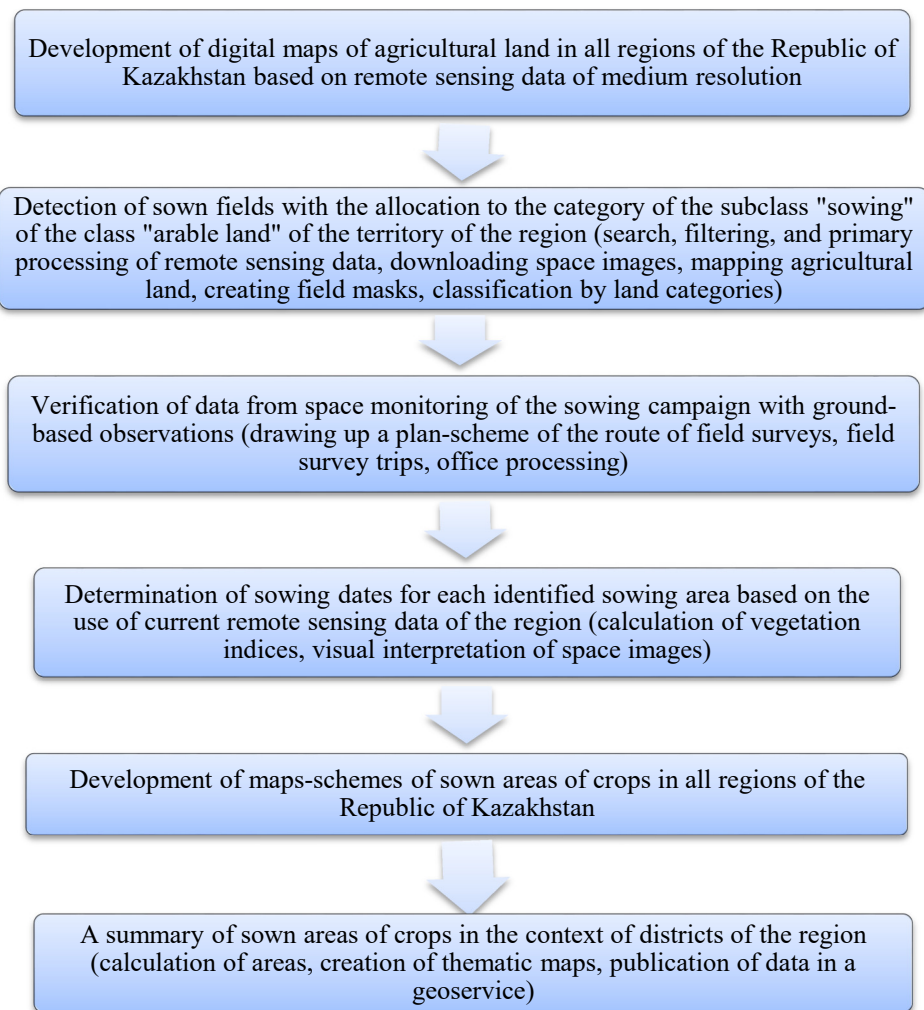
Development of digital maps of agricultural land in all regions of the Republic of Kazakhstan based on remote sensing data of medium resolution

Detection of sown fields with the allocation to the category of the subclass "sowing" of the class "arable land" of the territory of the region (search, filtering, and primary processing of remote sensing data, downloading space images, mapping agricultural land, creating field masks, classification by land categories)

Verification of data from space monitoring of the sowing campaign with ground-based observations (drawing up a plan-scheme of the route of field surveys, field survey trips, office processing)

Determination of sowing dates for each identified sowing area based on the use of current remote sensing data of the region (calculation of vegetation indices, visual interpretation of space images)

Development of maps-schemes of sown areas of crops in all regions of the Republic of Kazakhstan

A summary of sown areas of crops in the context of districts of the region (calculation of areas, creation of thematic maps, publication of data in a geoservice)